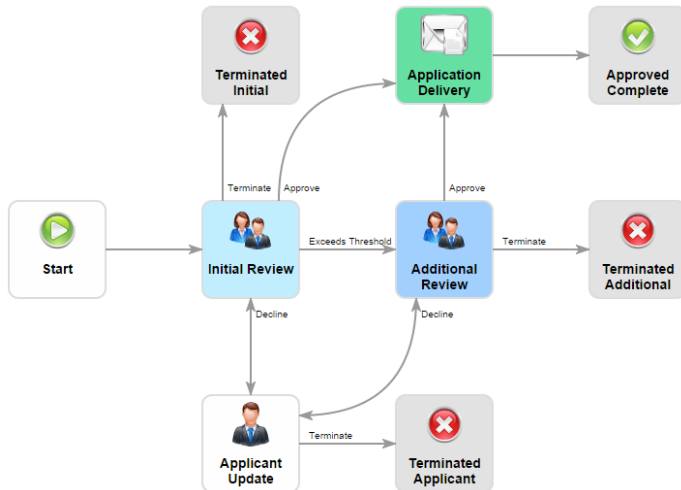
Terminated Initial

Application Delivery

Approved Complete

Terminate

Approve

Approve

Start

Initial Review

Exceeds Threshold

Additional Review

Terminate

Terminated Additional

Decline

Decline

Applicant Update

Terminate

Terminated Applicant